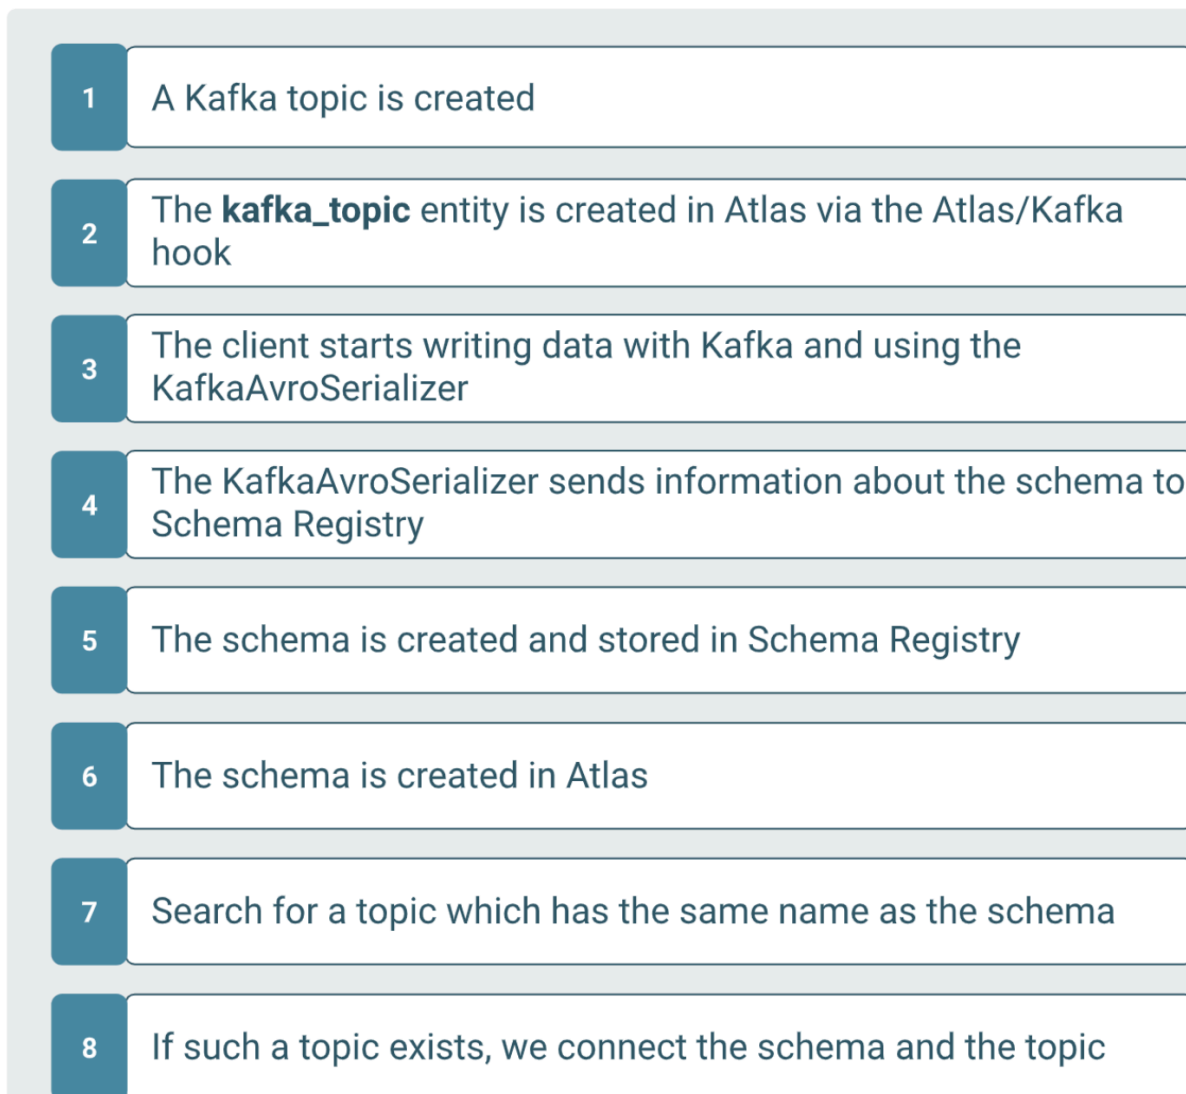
1 A Kafka topic is created

2 The **kafka_topic** entity is created in Atlas via the Atlas/Kafka hook

3 The client starts writing data with Kafka and using the KafkaAvroSerializer

4 The KafkaAvroSerializer sends information about the schema to Schema Registry

5 The schema is created and stored in Schema Registry

6 The schema is created in Atlas

7 Search for a topic which has the same name as the schema

8 If such a topic exists, we connect the schema and the topic